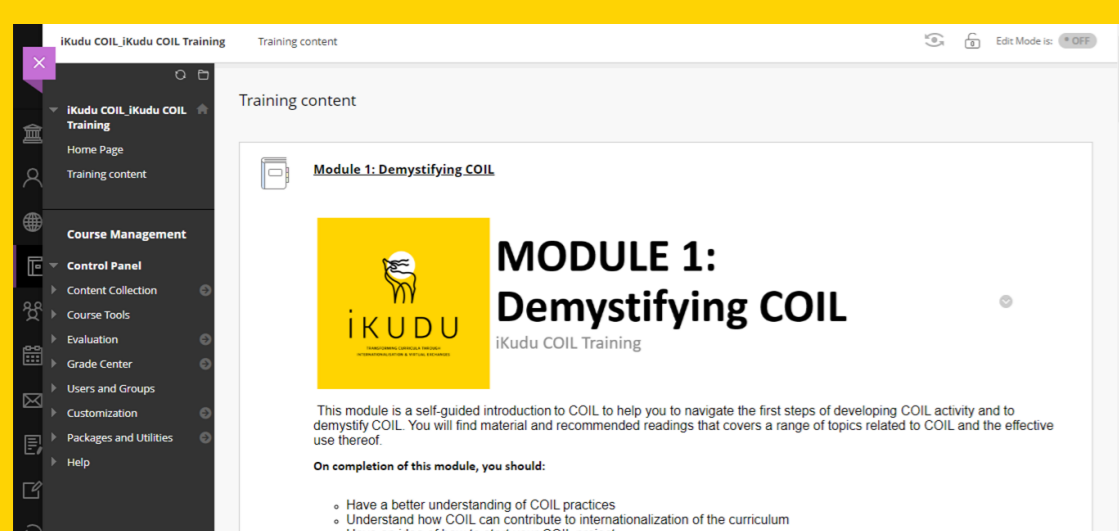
iKudu COIL_iKudu COIL Training Training content

Edit Mode is: OFF

iKudu COIL_iKudu COIL Training

Home Page

Training content

Course Management

Control Panel

Content Collection

Course Tools

Evaluation

Grade Center

Users and Groups

Customization

Packages and Utilities

Help

Training content

Module 1: Demystifying COIL

iKUDU

TRANSFORMING CURRICULA THROUGH INTERNATIONALISATION & VIRTUAL EXCHANGES

MODULE 1: Demystifying COIL

iKudu COIL Training

This module is a self-guided introduction to COIL to help you to navigate the first steps of developing COIL activity and to demystify COIL. You will find material and recommended readings that covers a range of topics related to COIL and the effective use thereof.

On completion of this module, you should:

- Have a better understanding of COIL practices
- Understand how COIL can contribute to internationalization of the curriculum
- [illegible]